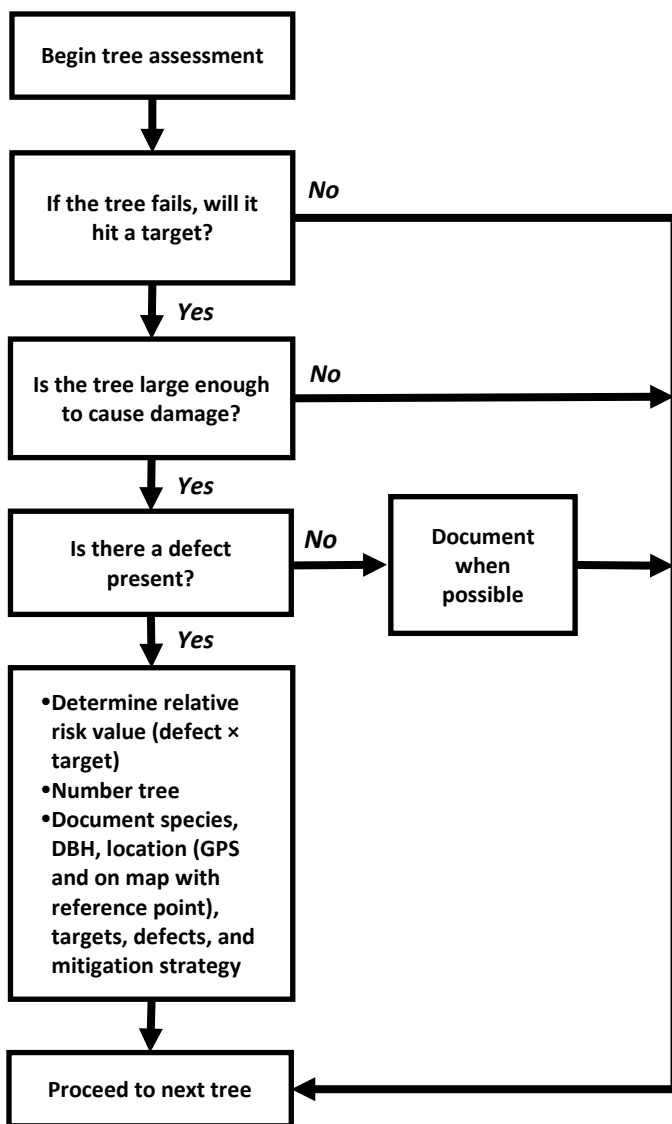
Begin tree assessment

If the tree fails, will it hit a target?

No

Yes

Is the tree large enough to cause damage?

No

Yes

Is there a defect present?

No

Document when possible

Yes

•Determine relative risk value (defect × target)
•Number tree
•Document species, DBH, location (GPS and on map with reference point), targets, defects, and mitigation strategy

Proceed to next tree